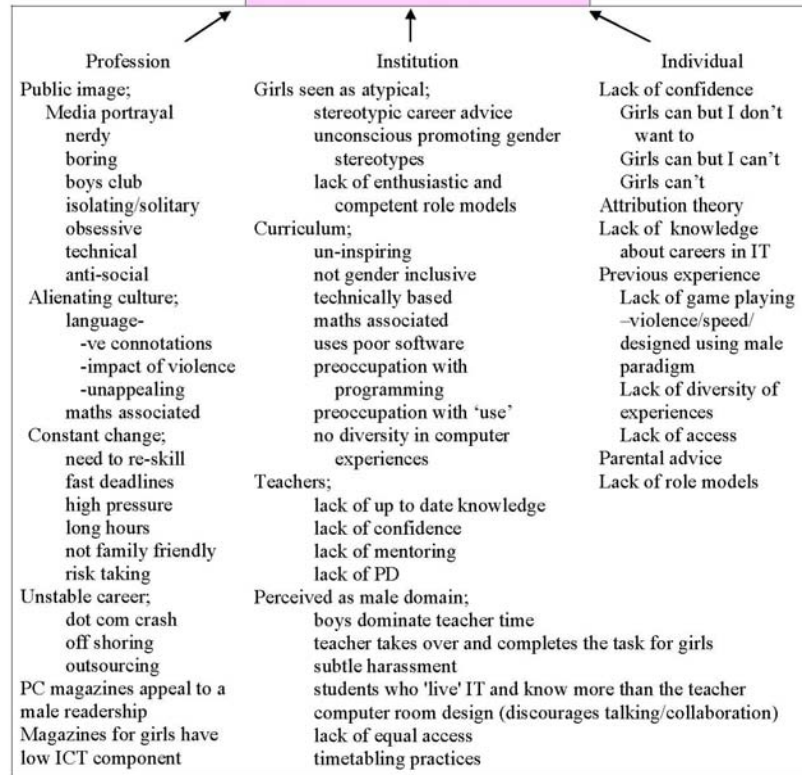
Profession

Public image;
Media portrayal
nerdy
boring
boys club
isolating/solitary
obsessive
technical
anti-social
Alienating culture;
language-
-ve connotations
-impact of violence
-unappealing
maths associated
Constant change;
need to re-skill
fast deadlines
high pressure
long hours
not family friendly
risk taking
Unstable career;
dot com crash
off shoring
outsourcing
PC magazines appeal to a male readership
Magazines for girls have low ICT component

Institution

Girls seen as atypical;
stereotypic career advice
unconscious promoting gender stereotypes
lack of enthusiastic and competent role models
Curriculum;
un-inspiring
not gender inclusive
technically based
maths associated
uses poor software
preoccupation with programming
preoccupation with 'use'
no diversity in computer experiences
Teachers;
lack of up to date knowledge
lack of confidence
lack of mentoring
lack of PD
Perceived as male domain;
boys dominate teacher time
teacher takes over and completes the task for girls
subtle harassment
students who 'live' IT and know more than the teacher
computer room design (discourages talking/collaboration)
lack of equal access
timetabling practices

Individual

Lack of confidence
Girls can but I don't want to
Girls can but I can't
Girls can't
Attribution theory
Lack of knowledge about careers in IT
Previous experience
Lack of game playing –violence/speed/ designed using male paradigm
Lack of diversity of experiences
Lack of access
Parental advice
Lack of role models